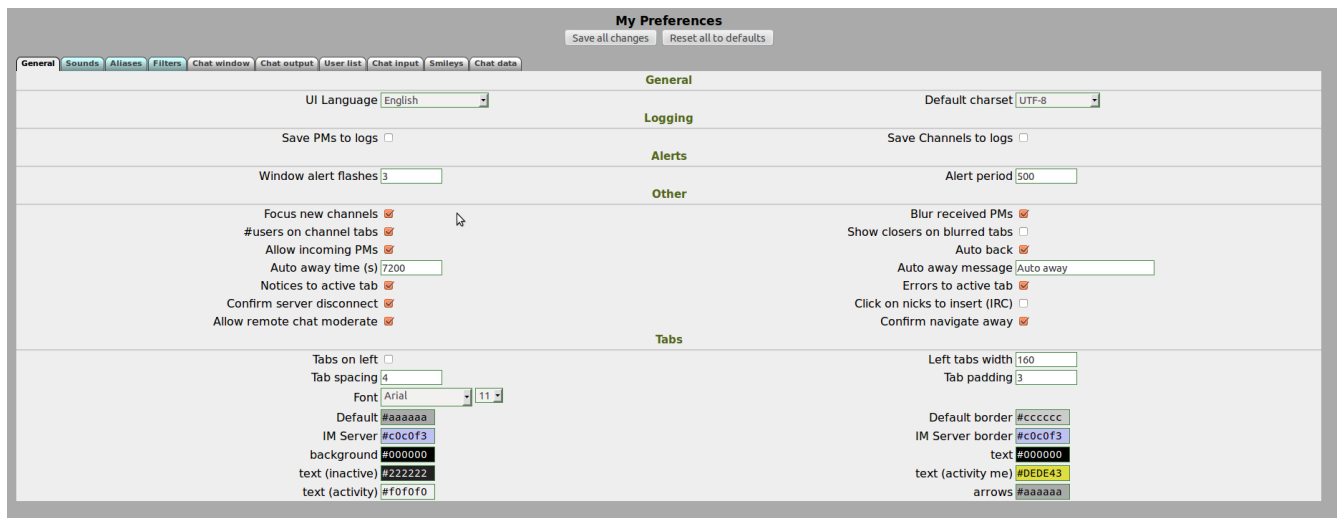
My Preferences

Save all changes | Reset all to defaults

General | Sounds | Aliases | Filters | Chat window | Chat output | User list | Chat input | Smileys | Chat data

General

UI Language English

Default charset UTF-8

Logging

Save PMs to logs

Save Channels to logs

Alerts

Window alert flashes 3

Alert period 500

Other

Focus new channels

Blur received PMs

#users on channel tabs

Show closers on blurred tabs

Allow incoming PMs

Auto back

Auto away time (s) 7200

Auto away message Auto away

Notices to active tab

Errors to active tab

Confirm server disconnect

Click on nicks to insert (IRC)

Allow remote chat moderate

Confirm navigate away

Tabs

Tabs on left

Left tabs width 160

Tab spacing 4

Tab padding 3

Font Arial 11

Default #aaaaaa

Default border #cccccc

IM Server #c0c0f3

IM Server border #c0c0f3

background #000000

text #000000

text (inactive) #222222

text (activity me) #DEDE43

text (activity) #f0f0f0

arrows #aaaaaa